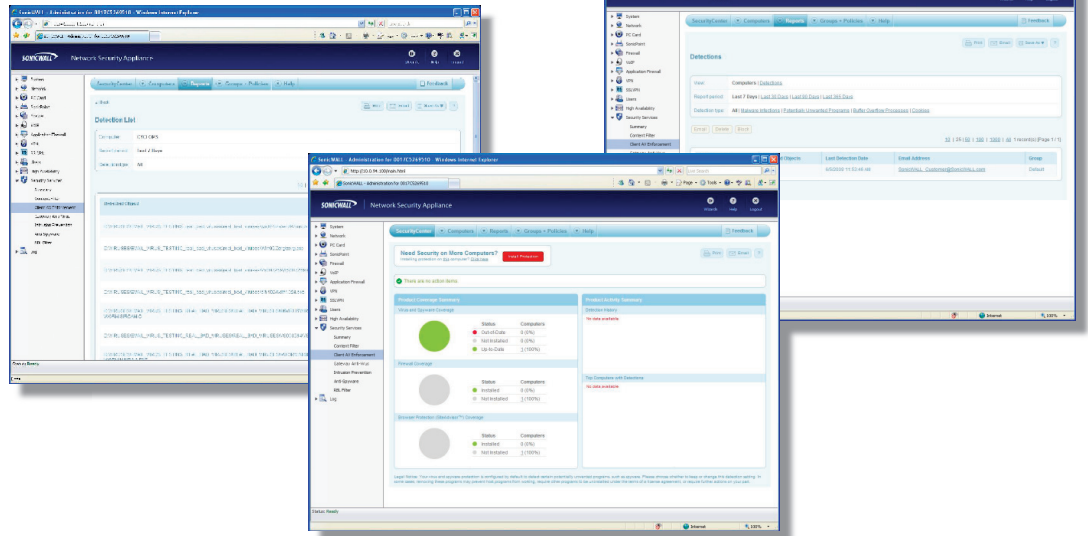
SonicWALL - Administration for 0017C5249510 - Windows Internet Explorer

http://10.0.94.100/main.html

SonicWALL - Administration for 0017C5249510

SONICWALL Network Security Appliance

Wizards Help Logout

System
Network
PC Card
SonicPoint
Firewall
VoIP
Application Firewall
VPN
SSL VPN
Users
High Availability
Security Services
Summary
Content Filter
Client AV Enforcement
Gateway Anti-Virus
Intrusion Prevention
Anti-Spyware
RBL Filter
Log

SecurityCenter | Computers | Reports | Groups + Policies | Help | Feedback

Need Security on More Computers?
Install Protection

Print Email

There are no action items

Product Coverage Summary

Virus and Spyware Coverage

| Status | Computers |
|---|---|
| Out-of-Date | 0 (0%) |
| Not Installed | 0 (0%) |
| Up-to-Date | 3 (100%) |

Firewall Coverage

| Status | Computers |
|---|---|
| Installed | 0 (0%) |
| Not Installed | 3 (100%) |

Browser Protection Coverage

| Status | Computers |
|---|---|
| Installed | 0 (0%) |
| Not Installed | 3 (100%) |

Product Activity Summary

Detection History
No data available

Top Computers with Detections
No data available

Status: Ready

Internet 100%

SecurityCenter | Computers | Reports | Groups + Policies | Help | Feedback

Detections

Print Email Save As

View: Computers | Detections
Report period: Last 7 Days | Last 30 Days | Last 90 Days | Last 365 Days
Detection type: All | Malware Infections | Potentially Unwanted Programs | Buffer Overflow Processes | Cookies

Email Delete Back

25 | 50 | 100 | 500 | 1000 1 record(s) (Page 1/1)

| Objects | Last Detection Date | Email Address | Group |
|---|---|---|---|
| | 6/5/2009 11:53:46 AM | SonicWALL_Customer@SonicWALL.com | Default |

Internet 100%

Back

Detection List

Computer: CYCLOPS
Report period: Last 7 Days
Detection type: All

Detected Object

Status: Ready